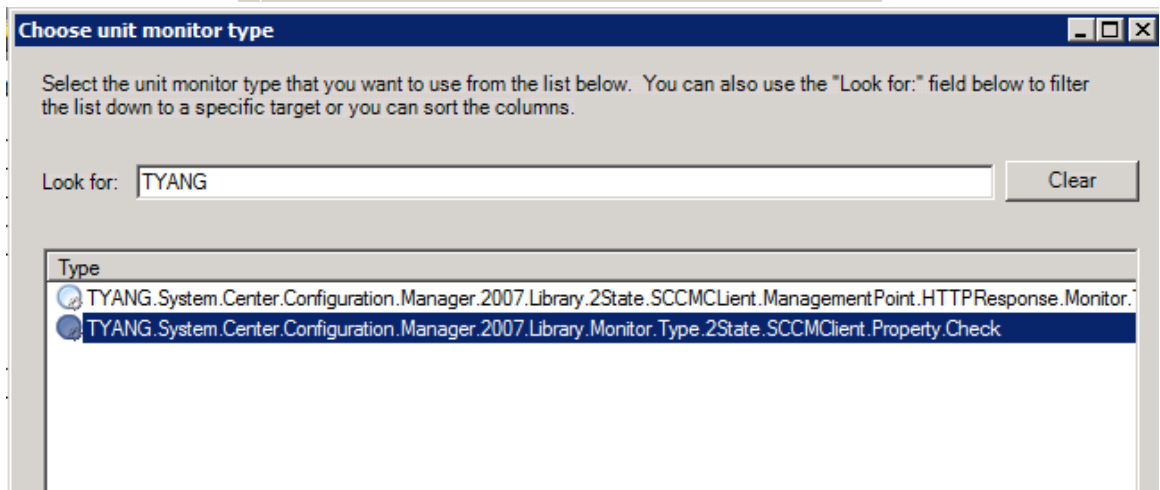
Choose unit monitor type

Select the unit monitor type that you want to use from the list below. You can also use the "Look for:" field below to filter the list down to a specific target or you can sort the columns.

Look for: TYANG

Clear

Type
TYANG.System.Center.Configuration.Manager.2007.Library.2State.SCCMCLient.ManagementPoint.HTTPResponse.Monitor.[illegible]
TYANG.System.Center.Configuration.Manager.2007.Library.Monitor.Type.2State.SCCMClient.Property.Check